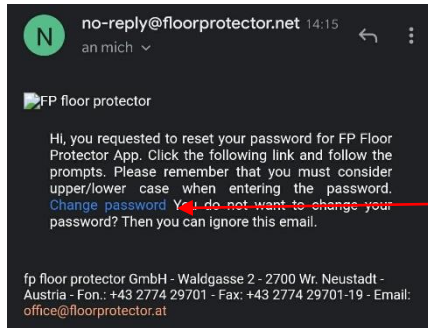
N

no-reply@floorprotector.net 14:15

an mich

FP floor protector

Hi, you requested to reset your password for FP Floor Protector App. Click the following link and follow the prompts. Please remember that you must consider upper/lower case when entering the password. Change password You do not want to change your password? Then you can ignore this email.

fp floor protector GmbH - Waldgasse 2 - 2700 Wr. Neustadt - Austria - Fon.: +43 2774 29701 - Fax: +43 2774 29701-19 - Email: office@floorprotector.at